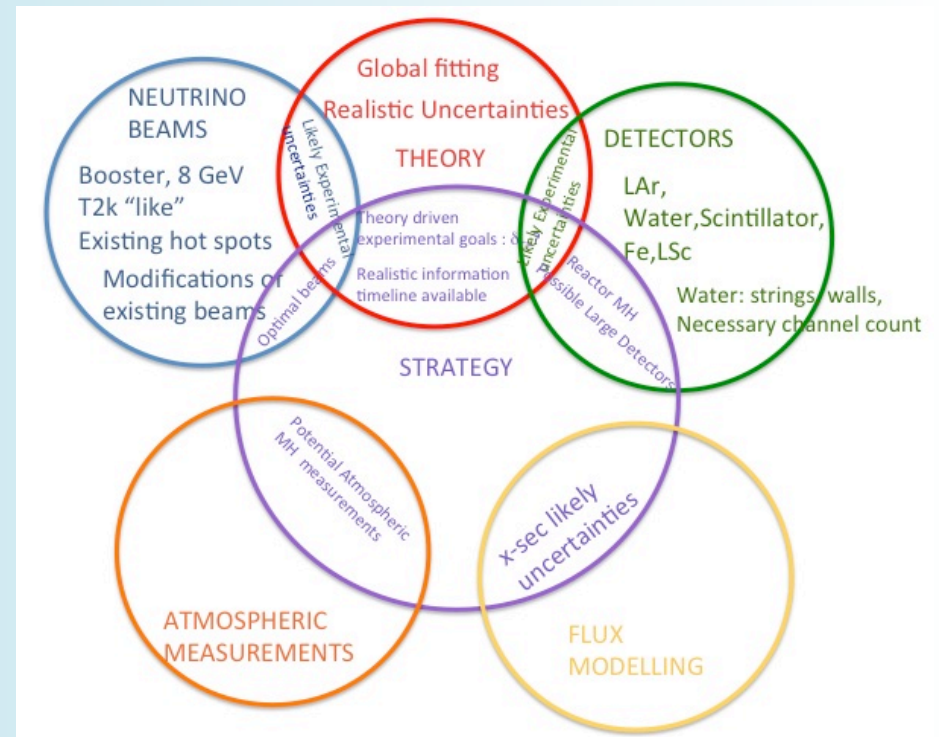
NEUTRINO BEAMS

Booster, 8 GeV
T2k "like"
Existing hot spots
Modifications of existing beams

Global fitting
Realistic Uncertainties

THEORY

Likely Experimental uncertainties

DETECTORS

LAr,
Water,Scintillator,
Fe,LSc

Water: strings, walls,
Necessary channel count

Likely Experimental uncertainties

Theory driven experimental goals : δ

Realistic information timeline available

Optimal beams

Reactor MH
Possible Large Detectors

STRATEGY

Potential Atmospheric MH measurements

x-sec likely uncertainties

ATMOSPHERIC MEASUREMENTS

FLUX MODELLING